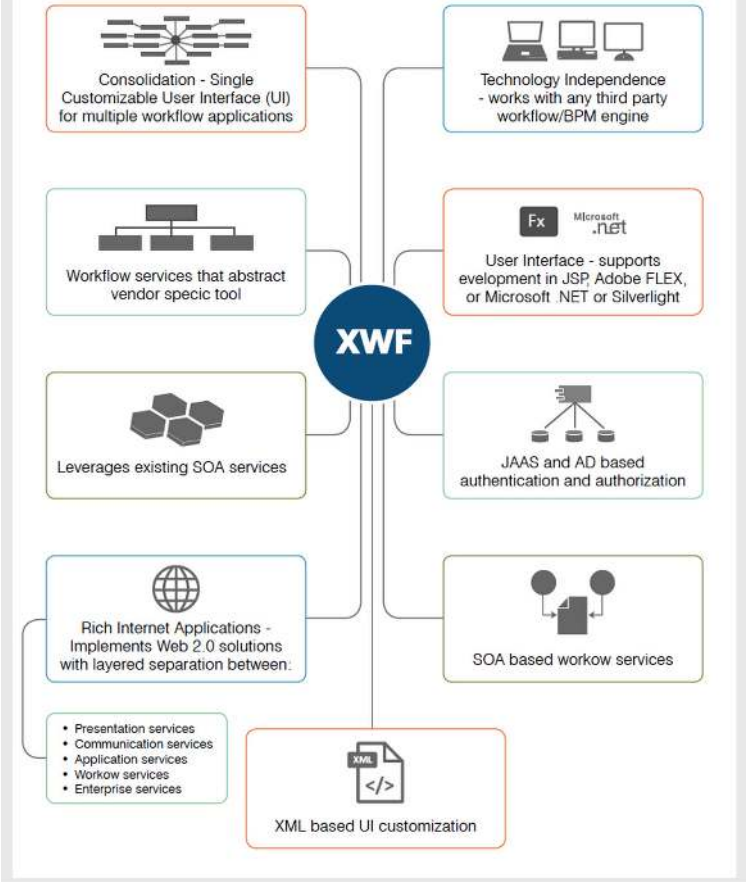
Consolidation - Single Customizable User Interface (UI) for multiple workflow applications

Technology Independence - works with any third party workflow/BPM engine

Workflow services that abstract vendor specic tool

Fx

Microsoft .net

User Interface - supports evelopment in JSP, Adobe FLEX, or Microsoft .NET or Silverlight

XWF

Leverages existing SOA services

JAAS and AD based authentication and authorization

Rich Internet Applications - Implements Web 2.0 solutions with layered separation between:

SOA based workow services

• Presentation services
• Communication services
• Application services
• Workow services
• Enterprise services

XML

</>

XML based UI customization